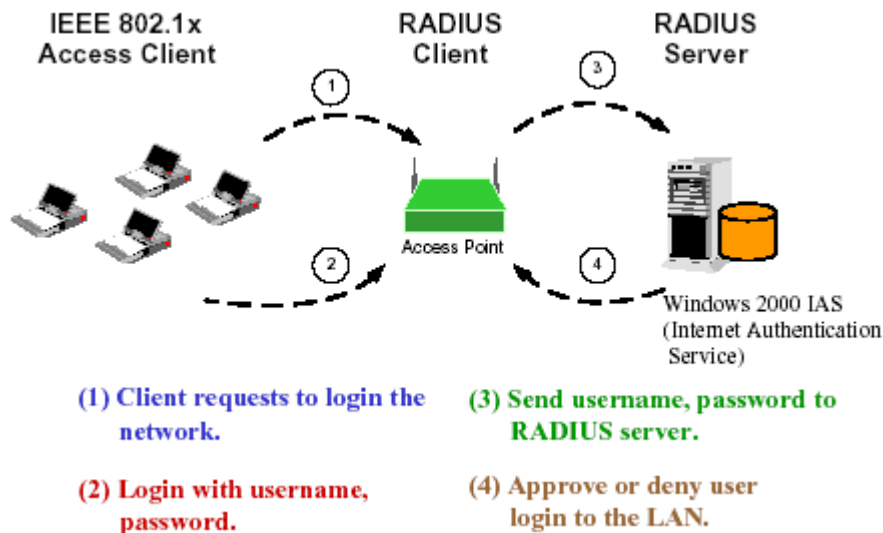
IEEE 802.1x Access Client

RADIUS Client

RADIUS Server

1

3

Access Point

2

4

Windows 2000 IAS (Internet Authentication Service)

(1) Client requests to login the network.

(2) Login with username, password.

(3) Send username, password to RADIUS server.

(4) Approve or deny user login to the LAN.